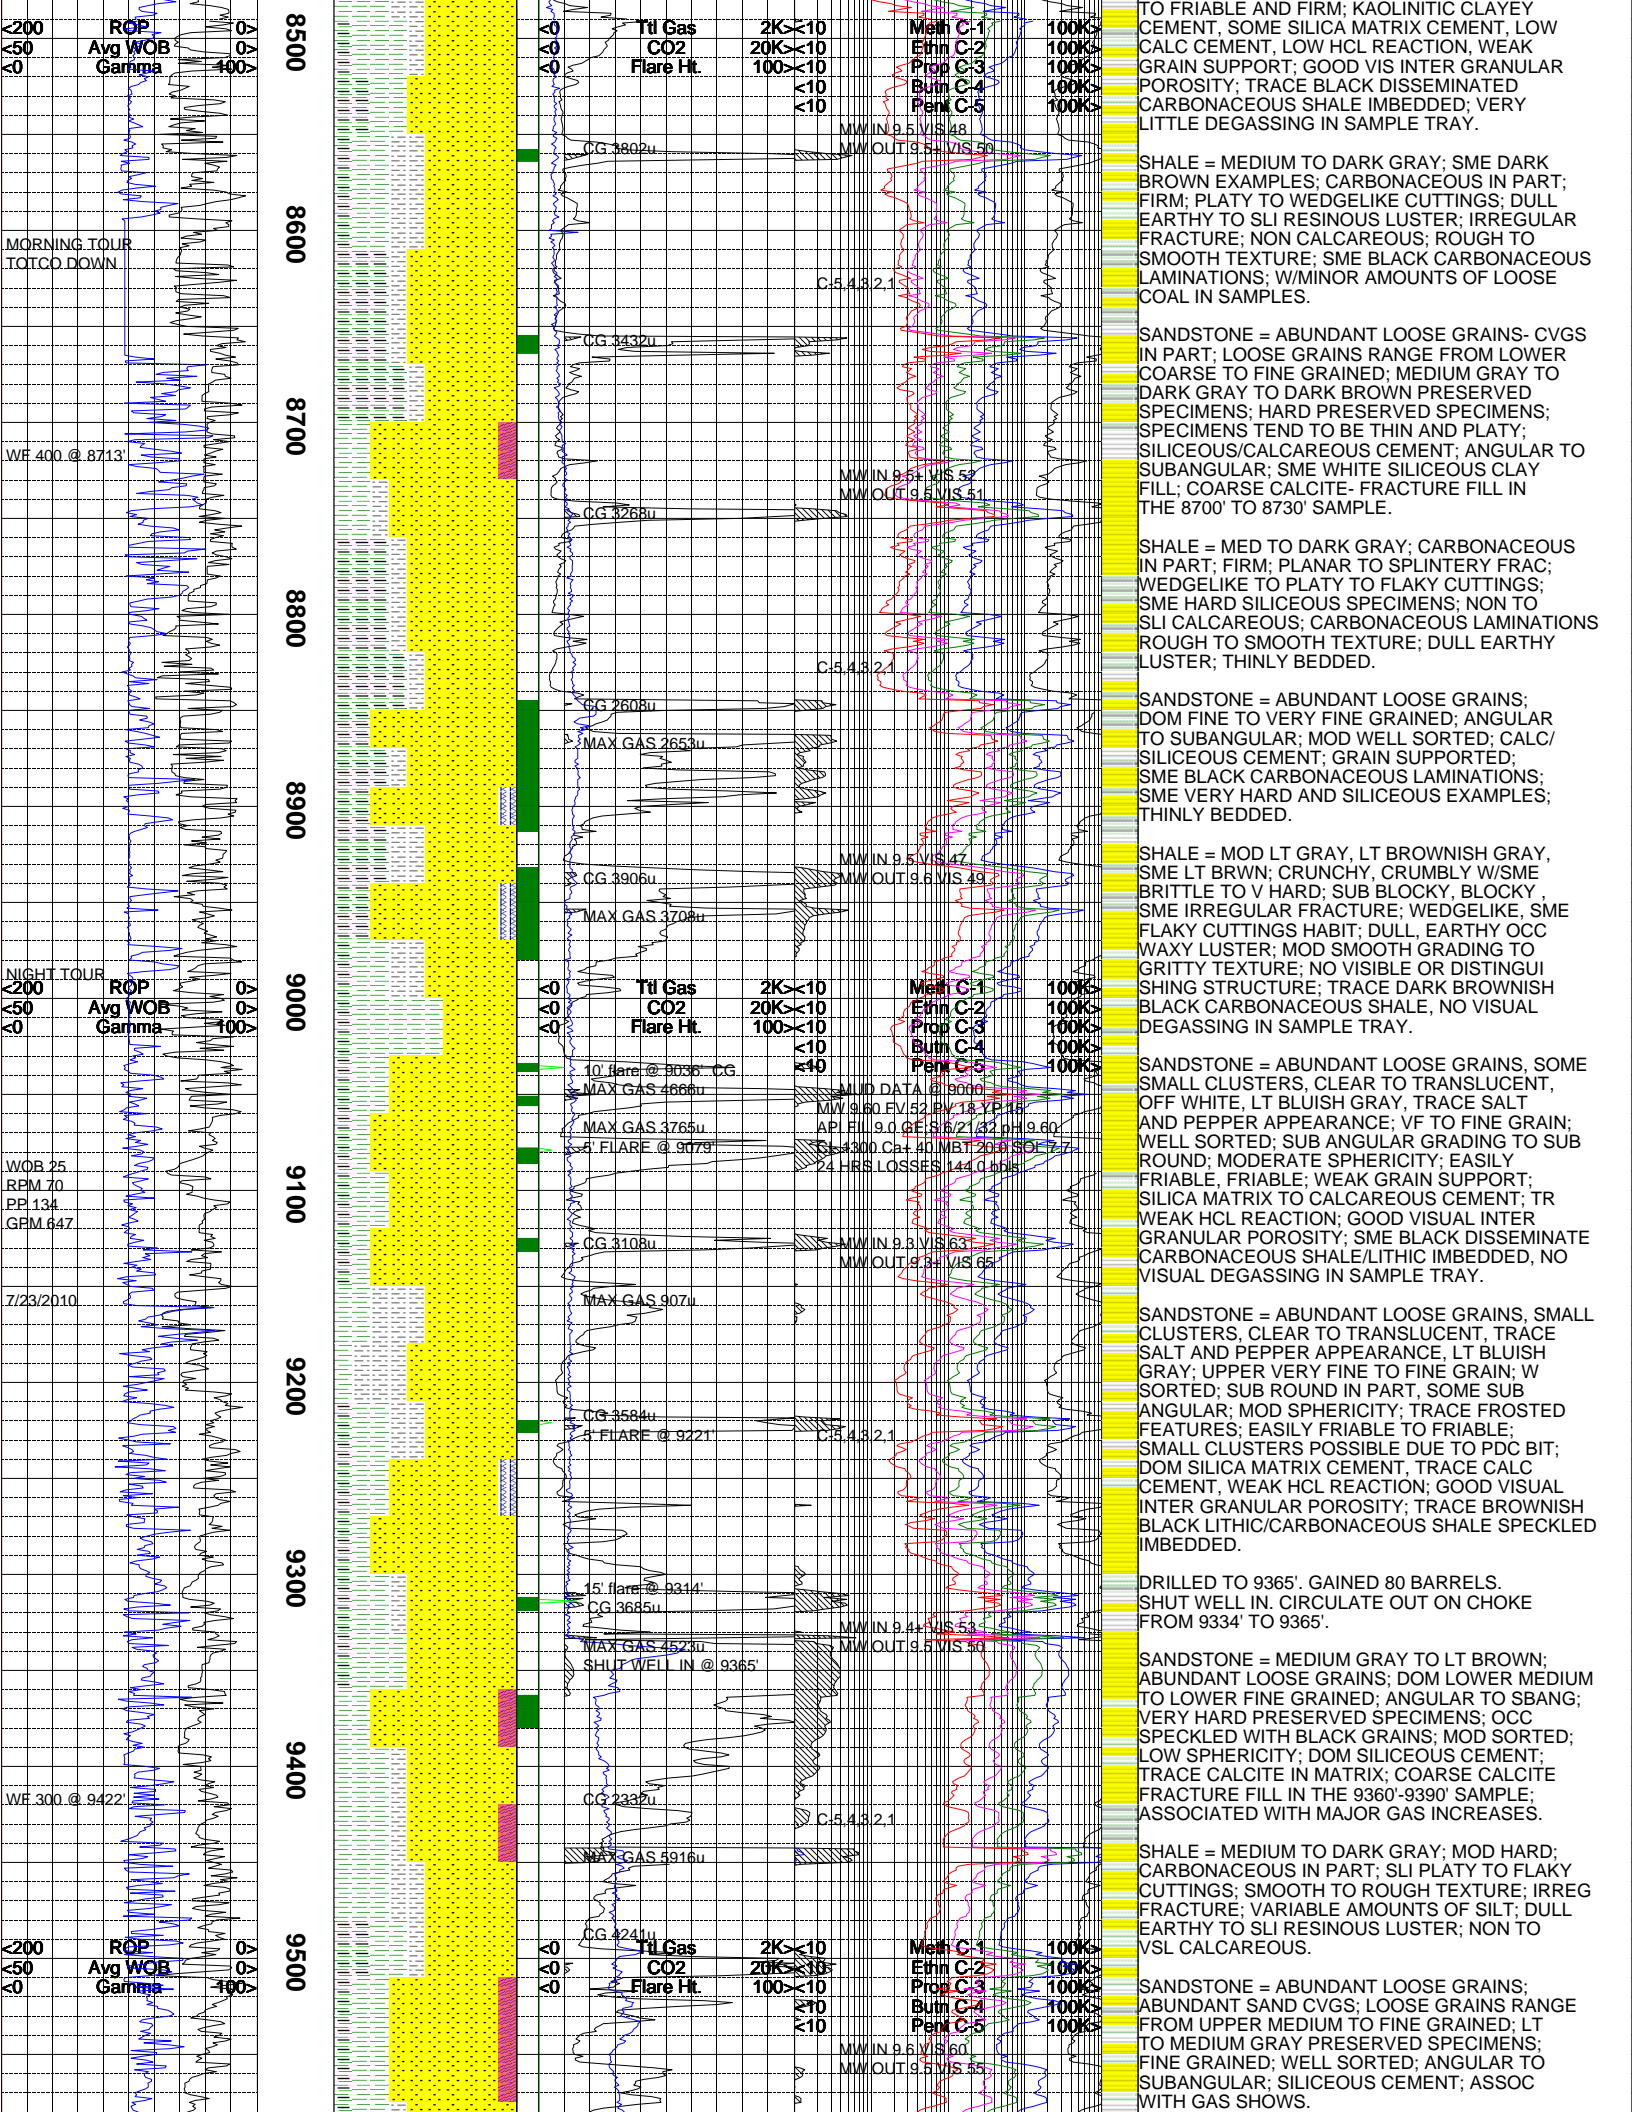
<200 ROP 0>
<50 Avg WOB 0>
<0 Gamma 400>

8500

<0 Ttl Gas 2K>
<0 CO2 20K>
<0 Flare Ht. 100>

<10 Meth C-1 100K>
<10 Ethn C-2 100K>
<10 Prop C-3 100K>
<10 Butn C-4 100K>
<10 Pent C-5 100K>

MW IN 9.5 VIS 48
MW OUT 9.5+ VIS 50
CG 3802u

MORNING TOUR
TOTCO DOWN

8600

C-5,4,3,2,1

CG 3432u

8700

WF 400 @ 8713'

MW IN 9.5+ VIS 53
MW OUT 9.5 VIS 51
CG 3268u

8800

C-5,4,3,2,1

CG 2608u
MAX GAS 2653u

8900

MW IN 9.5 VIS 47
MW OUT 9.6 VIS 49
CG 3906u
MAX GAS 3708u

NIGHT TOUR
<200 ROP 0>
<50 Avg WOB 0>
<0 Gamma 100>

9000

<0 Ttl Gas 2K>
<0 CO2 20K>
<0 Flare Ht. 100>

<10 Meth C-1 100K>
<10 Ethn C-2 100K>
<10 Prop C-3 100K>
<10 Butn C-4 100K>
<10 Pent C-5 100K>

10' flare @ 9036' CG
MAX GAS 4666u
MUD DATA @ 9000
MW 9.60 FV 52 PV 18 YP 18
MAX GAS 3765u
API FIL 9.0 GELS 6/21/32 pH 9.60
5' FLARE @ 9079'
CL 1300 Ca+ 40 MBT 20.0 SOL 7.7
24 HRS LOSSES 144.0 bbls

WOB 25
RPM 70
PP 134
GPM 647

9100

CG 3108u
MW IN 9.3 VIS 63
MW OUT 9.3+ VIS 65

7/23/2010

MAX GAS 907u

9200

CG 3584u
5' FLARE @ 9221'
C-5,4,3,2,1

9300

15' flare @ 9314'
CG 3685u
MW IN 9.4+ VIS 53
MW OUT 9.5 VIS 50
MAX GAS 4523u
SHUT WELL IN @ 9365'

9400

WF 300 @ 9422'

CG 2332u
C-5,4,3,2,1

MAX GAS 5916u

CG 4241u

<200 ROP 0>
<50 Avg WOB 0>
<0 Gamma 100>

9500

<0 Ttl Gas 2K>
<0 CO2 20K>
<0 Flare Ht. 100>

<10 Meth C-1 100K>
<10 Ethn C-2 100K>
<10 Prop C-3 100K>
<10 Butn C-4 100K>
<10 Pent C-5 100K>

MW IN 9.6 VIS 60
MW OUT 9.5 VIS 55

TO FRIABLE AND FIRM; KAOLINITIC CLAYEY CEMENT, SOME SILICA MATRIX CEMENT, LOW CALC CEMENT, LOW HCL REACTION, WEAK GRAIN SUPPORT; GOOD VIS INTER GRANULAR POROSITY; TRACE BLACK DISSEMINATED CARBONACEOUS SHALE IMBEDDED; VERY LITTLE DEGASSING IN SAMPLE TRAY.

SHALE = MEDIUM TO DARK GRAY; SME DARK BROWN EXAMPLES; CARBONACEOUS IN PART; FIRM; PLATY TO WEDGELIKE CUTTINGS; DULL EARTHY TO SLI RESINOUS LUSTER; IRREGULAR FRACTURE; NON CALCAREOUS; ROUGH TO SMOOTH TEXTURE; SME BLACK CARBONACEOUS LAMINATIONS; W/MINOR AMOUNTS OF LOOSE COAL IN SAMPLES.

SANDSTONE = ABUNDANT LOOSE GRAINS- CVGS IN PART; LOOSE GRAINS RANGE FROM LOWER COARSE TO FINE GRAINED; MEDIUM GRAY TO DARK GRAY TO DARK BROWN PRESERVED SPECIMENS; HARD PRESERVED SPECIMENS; SPECIMENS TEND TO BE THIN AND PLATY; SILICEOUS/CALCAREOUS CEMENT; ANGULAR TO SUBANGULAR; SME WHITE SILICEOUS CLAY FILL; COARSE CALCITE- FRACTURE FILL IN THE 8700' TO 8730' SAMPLE.

SHALE = MED TO DARK GRAY; CARBONACEOUS IN PART; FIRM; PLANAR TO SPLINTERY FRAC; WEDGELIKE TO PLATY TO FLAKY CUTTINGS; SME HARD SILICEOUS SPECIMENS; NON TO SLI CALCAREOUS; CARBONACEOUS LAMINATIONS ROUGH TO SMOOTH TEXTURE; DULL EARTHY LUSTER; THINLY BEDDED.

SANDSTONE = ABUNDANT LOOSE GRAINS; DOM FINE TO VERY FINE GRAINED; ANGULAR TO SUBANGULAR; MOD WELL SORTED; CALC/ SILICEOUS CEMENT; GRAIN SUPPORTED; SME BLACK CARBONACEOUS LAMINATIONS; SME VERY HARD AND SILICEOUS EXAMPLES; THINLY BEDDED.

SHALE = MOD LT GRAY, LT BROWNISH GRAY, SME LT BRWN; CRUNCHY, CRUMBLY W/SME BRITTLE TO V HARD; SUB BLOCKY, BLOCKY , SME IRREGULAR FRACTURE; WEDGELIKE, SME FLAKY CUTTINGS HABIT; DULL, EARTHY OCC WAXY LUSTER; MOD SMOOTH GRADING TO GRITTY TEXTURE; NO VISIBLE OR DISTINGUISHING STRUCTURE; TRACE DARK BROWNISH BLACK CARBONACEOUS SHALE, NO VISUAL DEGASSING IN SAMPLE TRAY.

SANDSTONE = ABUNDANT LOOSE GRAINS, SOME SMALL CLUSTERS, CLEAR TO TRANSLUCENT, OFF WHITE, LT BLUISH GRAY, TRACE SALT AND PEPPER APPEARANCE; VF TO FINE GRAIN; WELL SORTED; SUB ANGULAR GRADING TO SUB ROUND; MODERATE SPHERICITY; EASILY FRIABLE, FRIABLE; WEAK GRAIN SUPPORT; SILICA MATRIX TO CALCAREOUS CEMENT; TR WEAK HCL REACTION; GOOD VISUAL INTER GRANULAR POROSITY; SME BLACK DISSEMINATE CARBONACEOUS SHALE/LITHIC IMBEDDED, NO VISUAL DEGASSING IN SAMPLE TRAY.

SANDSTONE = ABUNDANT LOOSE GRAINS, SMALL CLUSTERS, CLEAR TO TRANSLUCENT, TRACE SALT AND PEPPER APPEARANCE, LT BLUISH GRAY; UPPER VERY FINE TO FINE GRAIN; W SORTED; SUB ROUND IN PART, SOME SUB ANGULAR; MOD SPHERICITY; TRACE FROSTED FEATURES; EASILY FRIABLE TO FRIABLE; SMALL CLUSTERS POSSIBLE DUE TO PDC BIT; DOM SILICA MATRIX CEMENT, TRACE CALC CEMENT, WEAK HCL REACTION; GOOD VISUAL INTER GRANULAR POROSITY; TRACE BROWNISH BLACK LITHIC/CARBONACEOUS SHALE SPECKLED IMBEDDED.

DRILLED TO 9365'. GAINED 80 BARRELS. SHUT WELL IN. CIRCULATE OUT ON CHOKE FROM 9334' TO 9365'.

SANDSTONE = MEDIUM GRAY TO LT BROWN; ABUNDANT LOOSE GRAINS; DOM LOWER MEDIUM TO LOWER FINE GRAINED; ANGULAR TO SBANG; VERY HARD PRESERVED SPECIMENS; OCC SPECKLED WITH BLACK GRAINS; MOD SORTED; LOW SPHERICITY; DOM SILICEOUS CEMENT; TRACE CALCITE IN MATRIX; COARSE CALCITE FRACTURE FILL IN THE 9360'-9390' SAMPLE; ASSOCIATED WITH MAJOR GAS INCREASES.

SHALE = MEDIUM TO DARK GRAY; MOD HARD; CARBONACEOUS IN PART; SLI PLATY TO FLAKY CUTTINGS; SMOOTH TO ROUGH TEXTURE; IRREG FRACTURE; VARIABLE AMOUNTS OF SILT; DULL EARTHY TO SLI RESINOUS LUSTER; NON TO VSL CALCAREOUS.

SANDSTONE = ABUNDANT LOOSE GRAINS; ABUNDANT SAND CVGS; LOOSE GRAINS RANGE FROM UPPER MEDIUM TO FINE GRAINED; LT TO MEDIUM GRAY PRESERVED SPECIMENS; FINE GRAINED; WELL SORTED; ANGULAR TO SUBANGULAR; SILICEOUS CEMENT; ASSOC WITH GAS SHOWS.